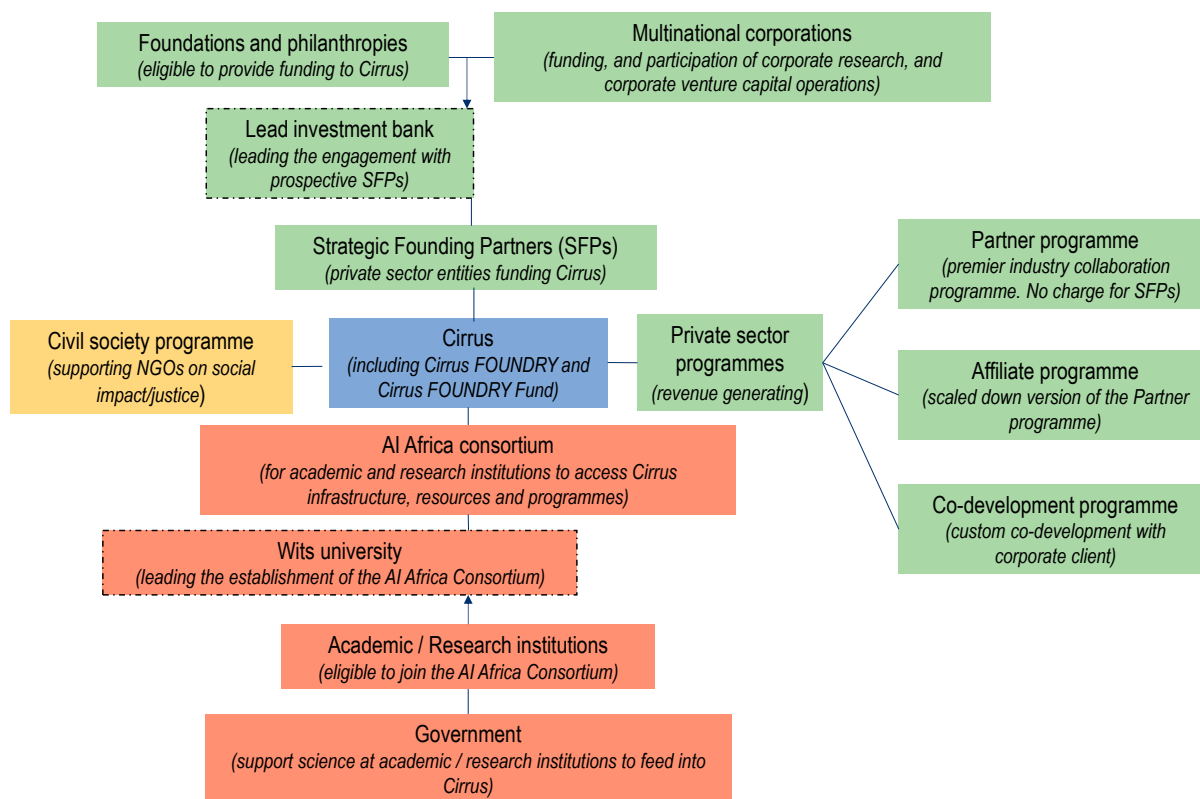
Foundations and philanthropies
(eligible to provide funding to Cirrus)

Multinational corporations
(funding, and participation of corporate research, and corporate venture capital operations)

Lead investment bank
(leading the engagement with prospective SFPs)

Strategic Founding Partners (SFPs)
(private sector entities funding Cirrus)

Civil society programme
(supporting NGOs on social impact/justice)

Cirrus
(including Cirrus FOUNDRY and Cirrus FOUNDRY Fund)

Private sector programmes
(revenue generating)

Partner programme
(premier industry collaboration programme. No charge for SFPs)

Affiliate programme
(scaled down version of the Partner programme)

Co-development programme
(custom co-development with corporate client)

AI Africa consortium
(for academic and research institutions to access Cirrus infrastructure, resources and programmes)

Wits university
(leading the establishment of the AI Africa Consortium)

Academic / Research institutions
(eligible to join the AI Africa Consortium)

Government
(support science at academic / research institutions to feed into Cirrus)